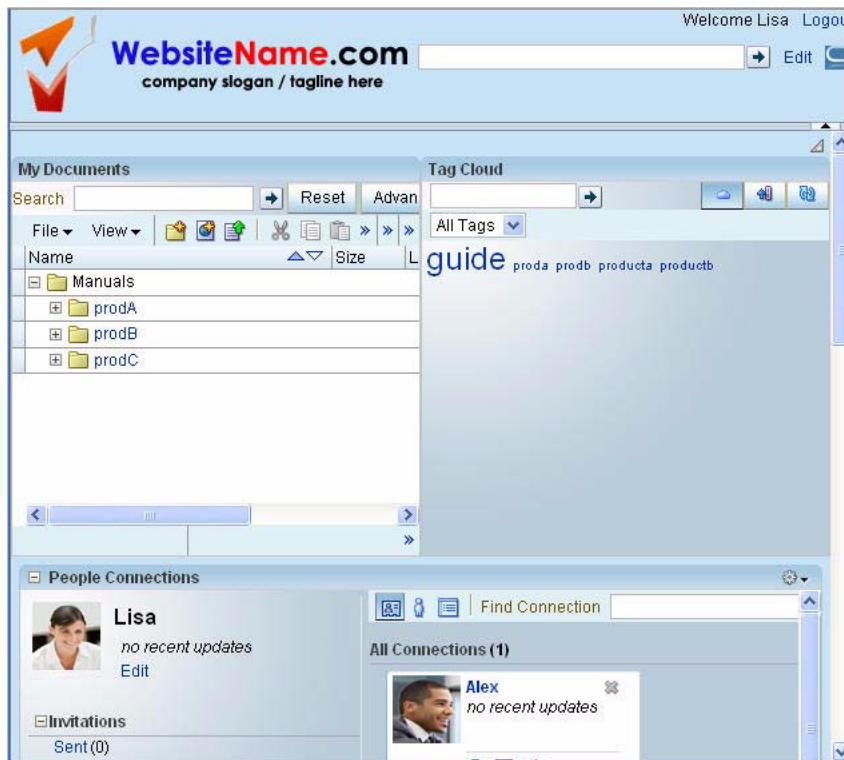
WebsiteName.com
company slogan / tagline here

Welcome Lisa Logou

Edit

My Documents

Search Reset Advan

File ▾ View ▾ » » »

| Name | Size | L |
|---|---|---|
| ⊟ Manuals | | |
| ⊞ prodA | | |
| ⊞ prodB | | |
| ⊞ prodC | | |

»

Tag Cloud

All Tags

guide proda prodb producta productb

⊟ People Connections

Lisa
no recent updates
Edit

⊟Invitations
Sent (0)

Find Connection

All Connections (1)

Alex
no recent updates